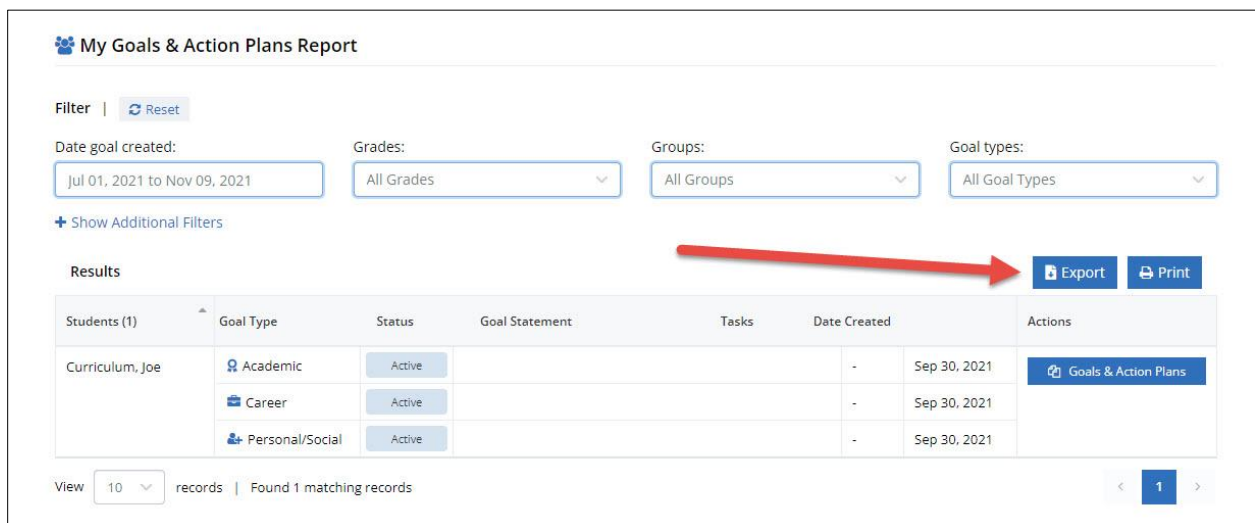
My Goals & Action Plans Report

Filter | Reset

Date goal created:
Jul 01, 2021 to Nov 09, 2021

Grades:
All Grades

Groups:
All Groups

Goal types:
All Goal Types

+ Show Additional Filters

Results

Export
Print

| Students (1) | Goal Type | Status | Goal Statement | Tasks | Date Created | Actions |
|---|---|---|---|---|---|---|
| Curriculum, Joe | Academic | Active | | - | Sep 30, 2021 | Goals & Action Plans |
| | Career | Active | | - | Sep 30, 2021 | |
| | Personal/Social | Active | | - | Sep 30, 2021 | |

View 10 records | Found 1 matching records

‹ 1 ›